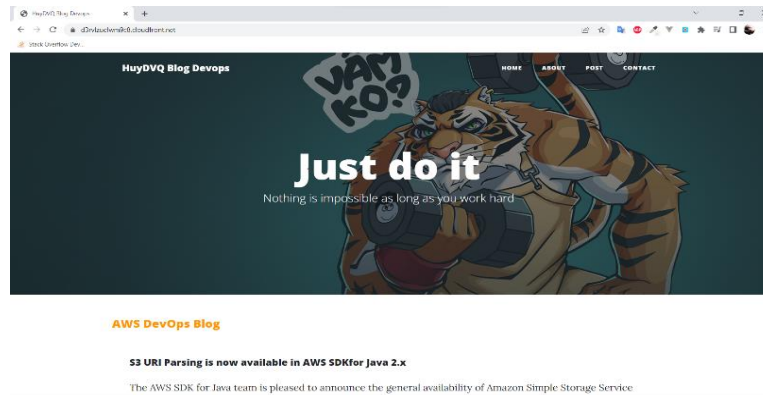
HuyDVQ Blog Devops

d3rvlzuelwn0k0.cloudfront.net

Stack Overflow Dev.

HuyDVQ Blog Devops

HOME ABOUT POST CONTACT

VAMKO?

Just do it

Nothing is impossible as long as you work hard

AWS DevOps Blog

S3 URI Parsing is now available in AWS SDKfor Java 2.x

The AWS SDK for Java team is pleased to announce the general availability of Amazon Simple Storage Service